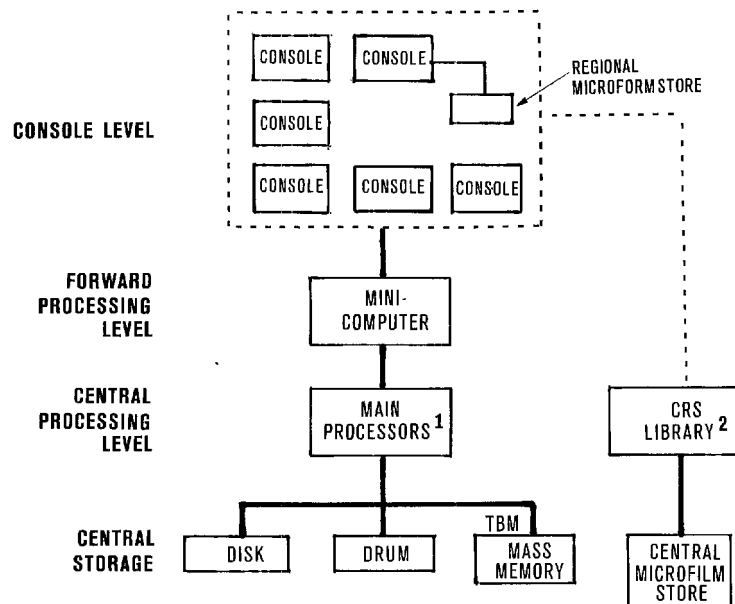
CONSOLE LEVEL

CONSOLE
CONSOLE
REGIONAL MICROFORM STORE
CONSOLE
CONSOLE
CONSOLE
CONSOLE

FORWARD PROCESSING LEVEL

MINI-COMPUTER

CENTRAL PROCESSING LEVEL

MAIN PROCESSORS $^1$

CRS LIBRARY $^2$

CENTRAL STORAGE

DISK
DRUM
TBM
MASS MEMORY

CENTRAL MICROFILM STORE